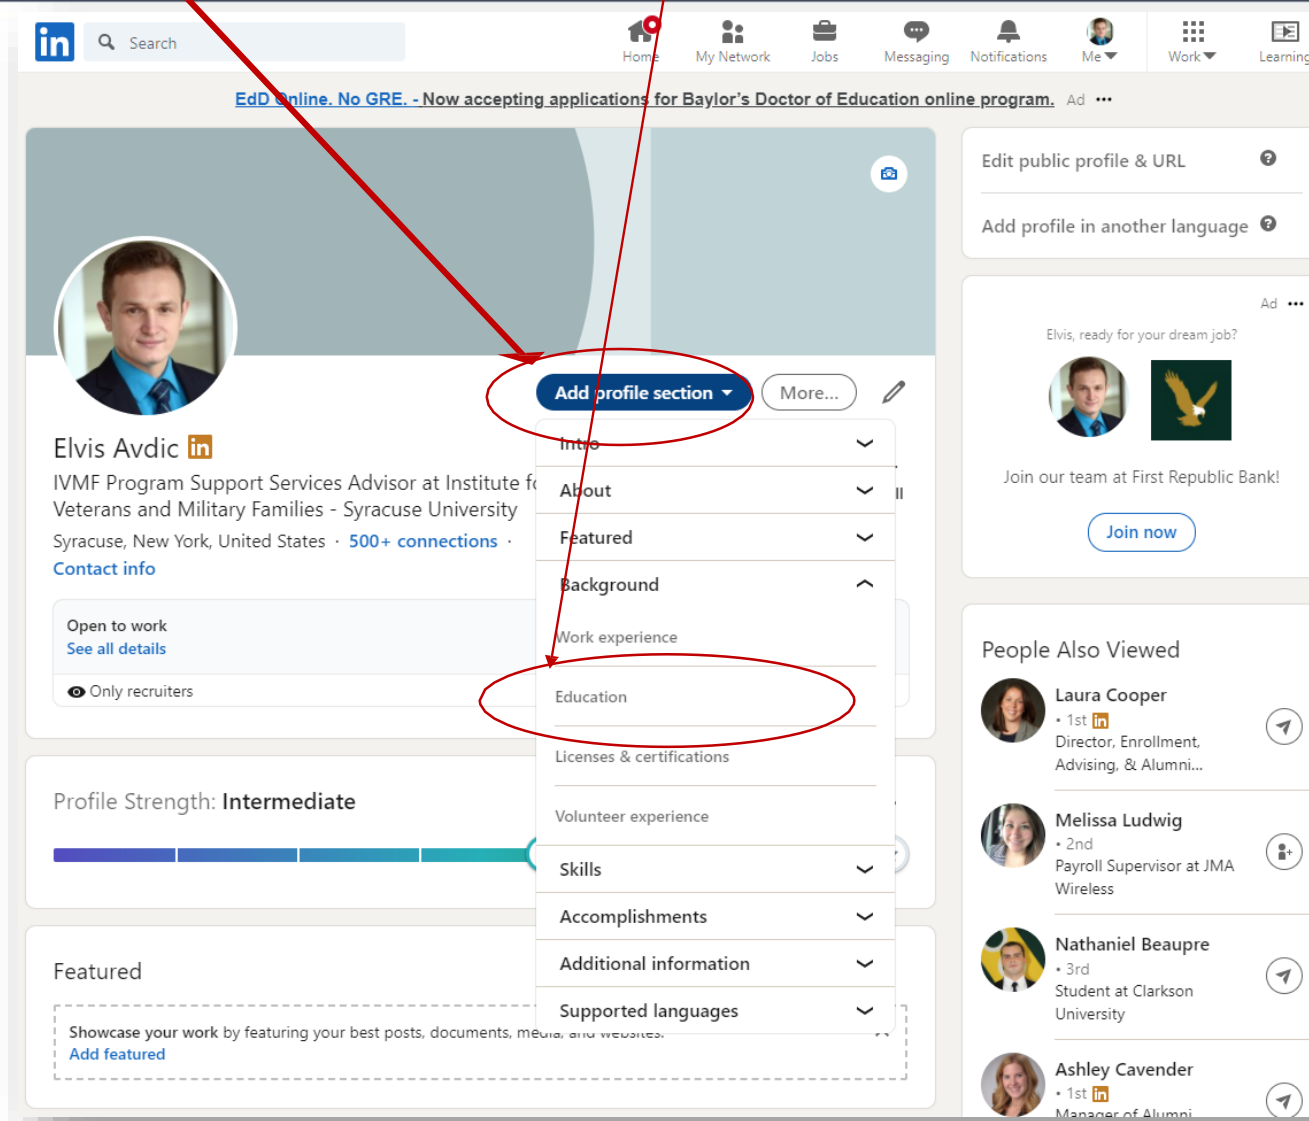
in Search

Home My Network Jobs Messaging Notifications Me Work Learning

EdD Online. No GRE. - Now accepting applications for Baylor's Doctor of Education online program. Ad •••

Add profile section More...

Elvis Avdic in

IVMF Program Support Services Advisor at Institute f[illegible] Veterans and Military Families - Syracuse University

Syracuse, New York, United States · 500+ connections ·

Contact info

Open to work
See all details

Only recruiters

Intro
About
Featured
Background
Work experience
Education
Licenses & certifications
Volunteer experience
Skills
Accomplishments
Additional information
Supported languages

Profile Strength: Intermediate

Featured

Showcase your work by featuring your best posts, documents, media, and websites.
Add featured

Edit public profile & URL

Add profile in another language

Ad •••

Elvis, ready for your dream job?

Join our team at First Republic Bank!

Join now

People Also Viewed

Laura Cooper
• 1st in
Director, Enrollment, Advising, & Alumni...

Melissa Ludwig
• 2nd
Payroll Supervisor at JMA Wireless

Nathaniel Beaupre
• 3rd
Student at Clarkson University

Ashley Cavender
• 1st in
Manager of Alumni